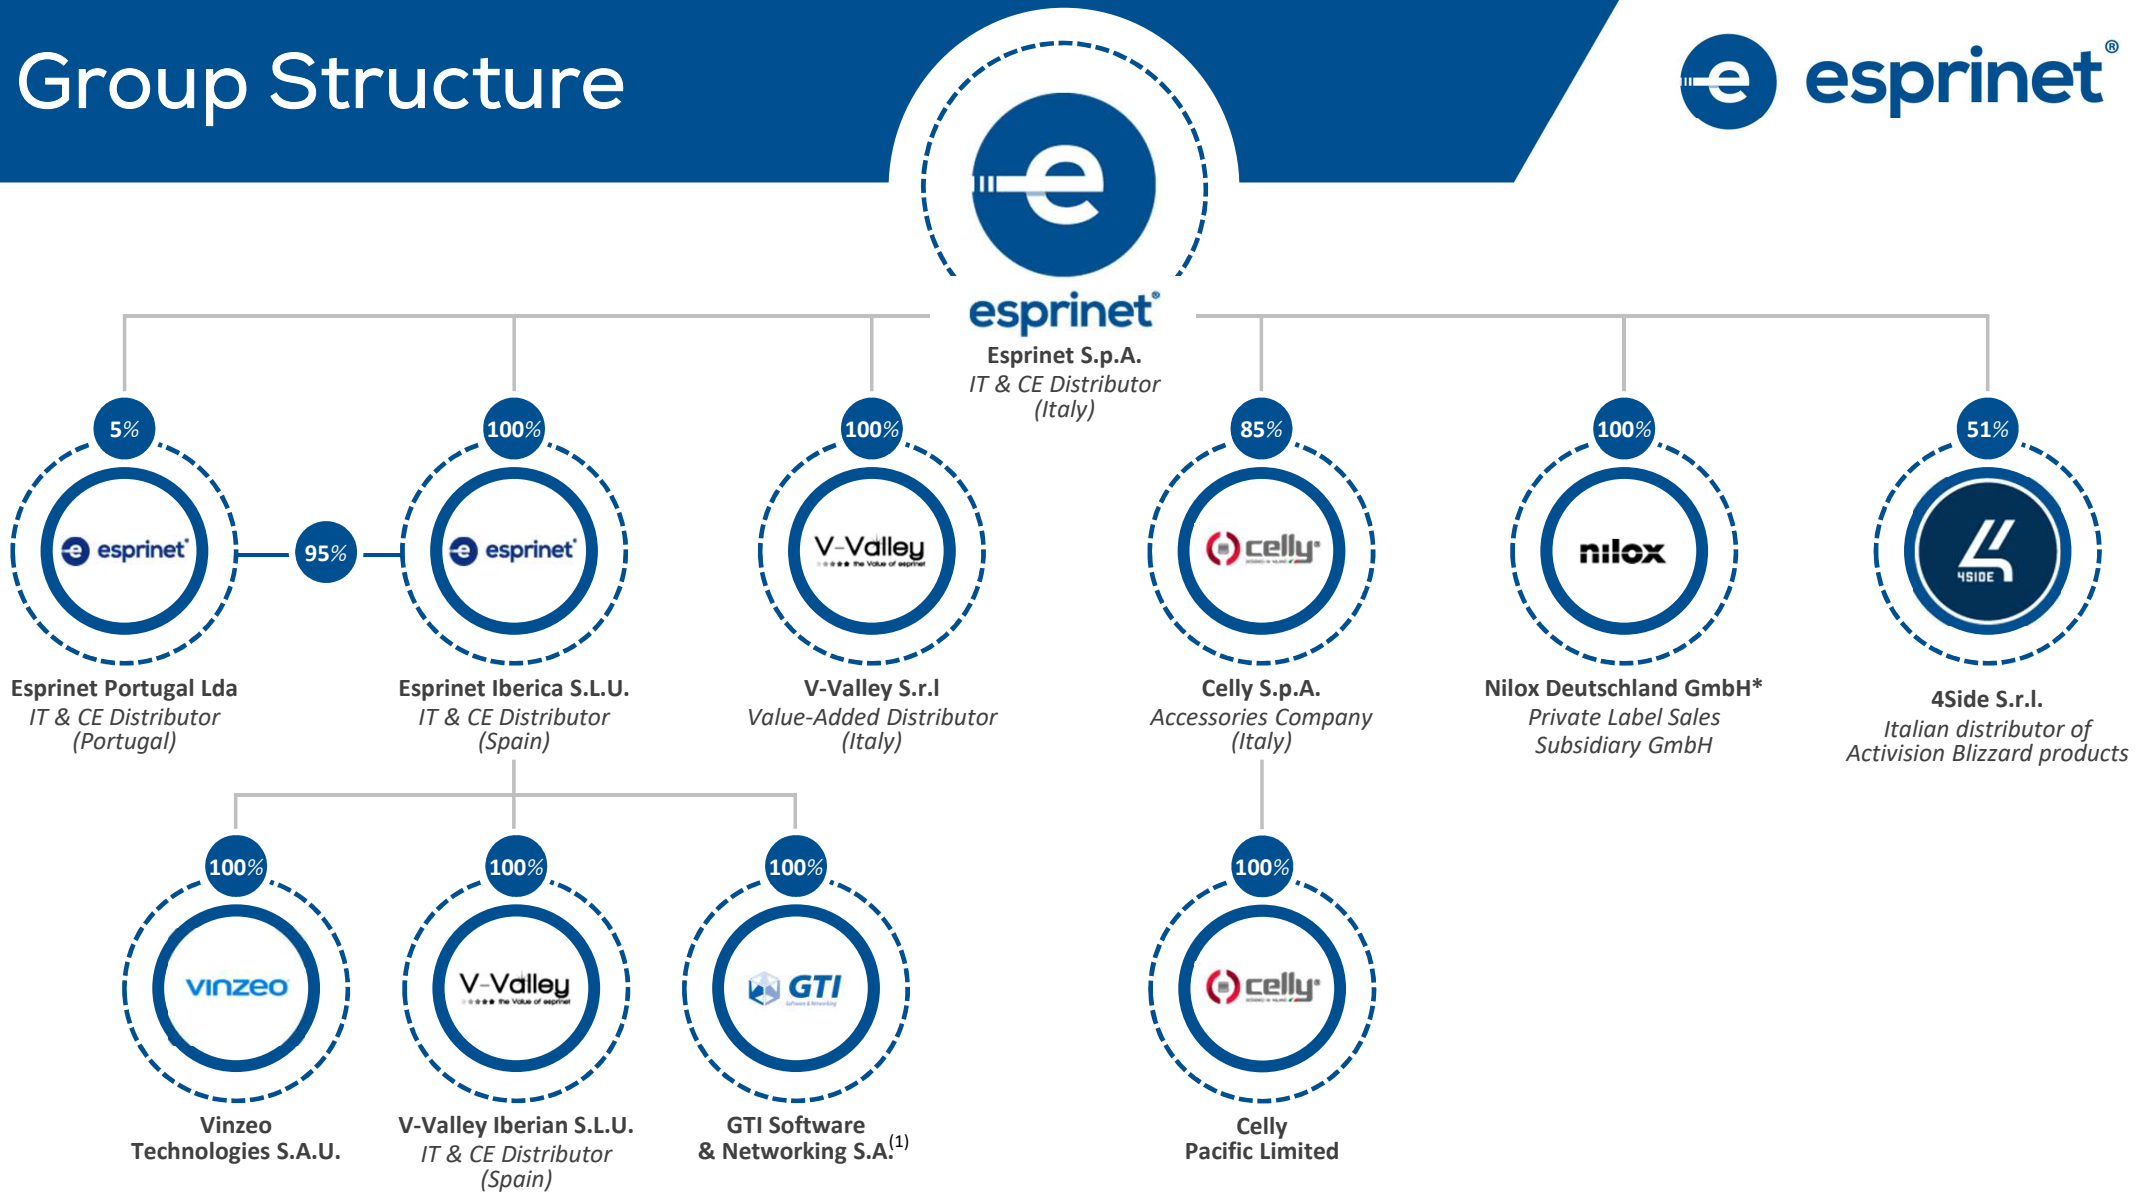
Group Structure

esprinet®

esprinet®
Esprinet S.p.A.
IT & CE Distributor
(Italy)

5%
esprinet®
Esprinet Portugal Lda
IT & CE Distributor
(Portugal)

95%

100%
esprinet®
Esprinet Iberica S.L.U.
IT & CE Distributor
(Spain)

100%
V-Valley
the Value of esprinet
V-Valley S.r.l
Value-Added Distributor
(Italy)

85%
celly
Celly S.p.A.
Accessories Company
(Italy)

100%
nilox
Nilox Deutschland GmbH*
Private Label Sales
Subsidiary GmbH

51%
4SIDE
4Side S.r.l.
Italian distributor of
Activision Blizzard products

100%
vinzeo
Vinzeo
Technologies S.A.U.

100%
V-Valley
the Value of esprinet
V-Valley Iberian S.L.U.
IT & CE Distributor
(Spain)

100%
GTI
Software & Networking
GTI Software
& Networking S.A.$^{(1)}$

100%
celly
Celly
Pacific Limited